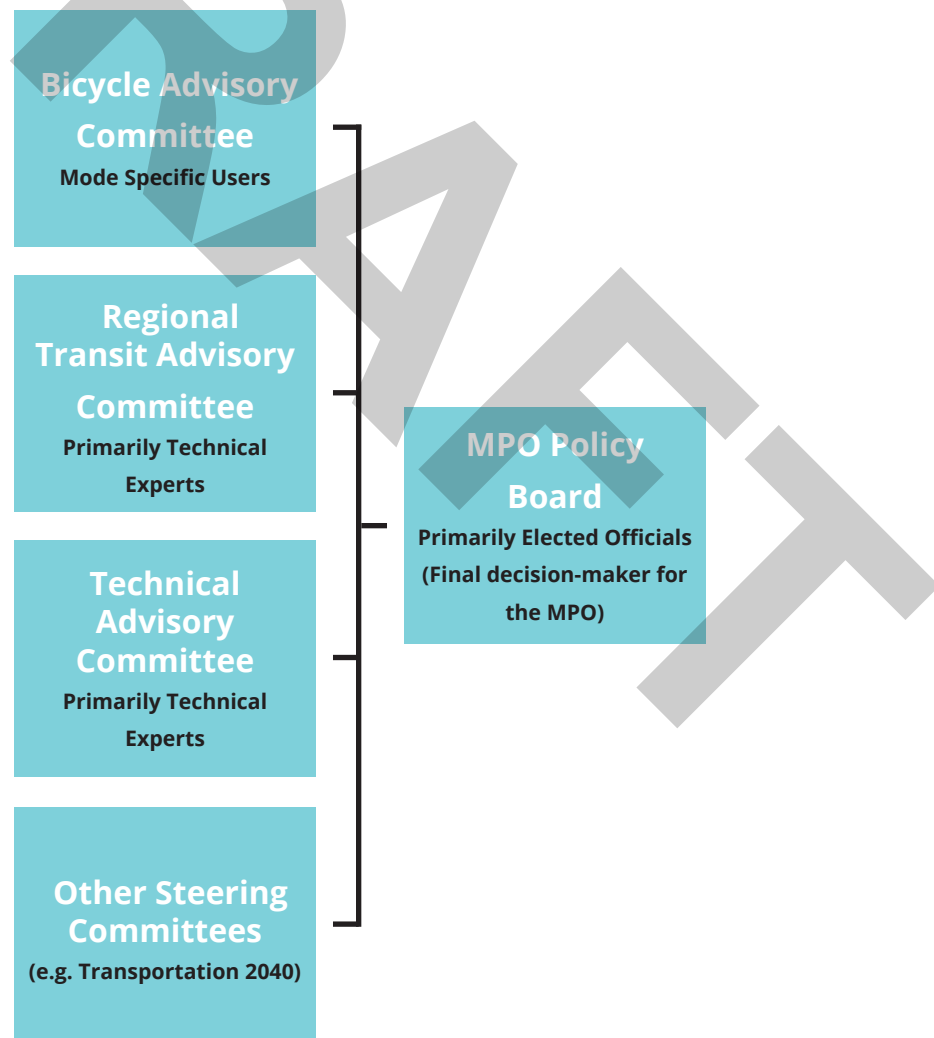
Bicycle Advisory Committee
Mode Specific Users

Regional Transit Advisory Committee
Primarily Technical Experts

Technical Advisory Committee
Primarily Technical Experts

Other Steering Committees
(e.g. Transportation 2040)

MPO Policy Board
Primarily Elected Officials (Final decision-maker for the MPO)

DRAFT